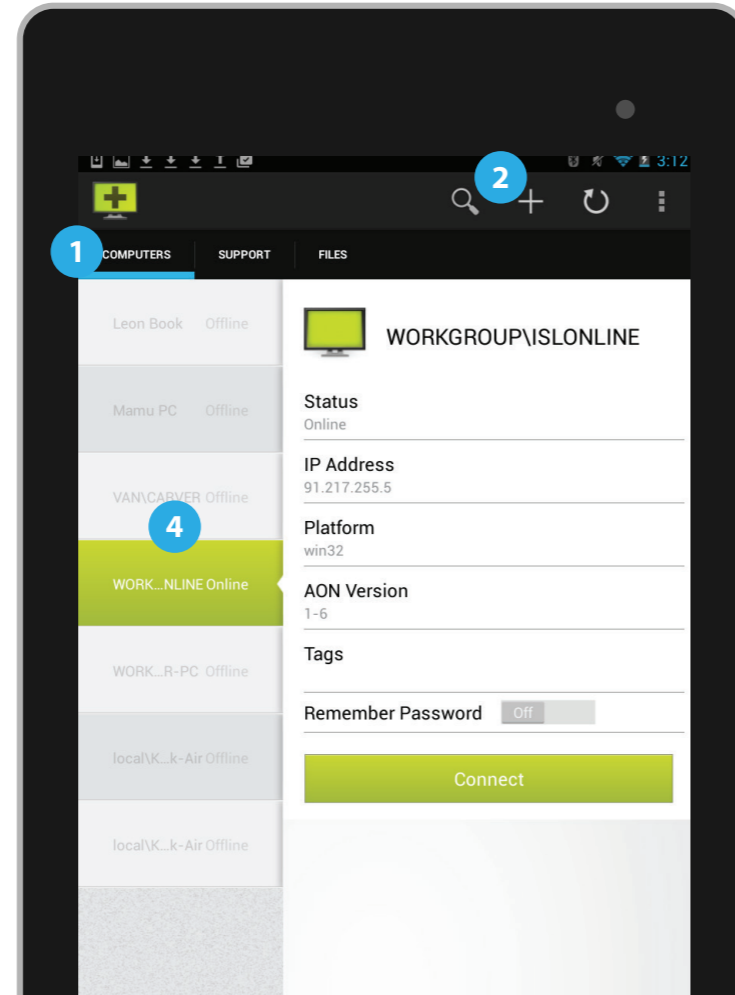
3:12

2

1 COMPUTERS SUPPORT FILES

Leon Book Offline

Mamu PC Offline

VAN\CARVER Offline

4

WORK...NLINE Online

WORK...R-PC Offline

local\K...k-Air Offline

local\K...k-Air Offline

WORKGROUP\ISLONLINE

Status
Online

IP Address
91.217.255.5

Platform
win32

AON Version
1-6

Tags

Remember Password Off

Connect